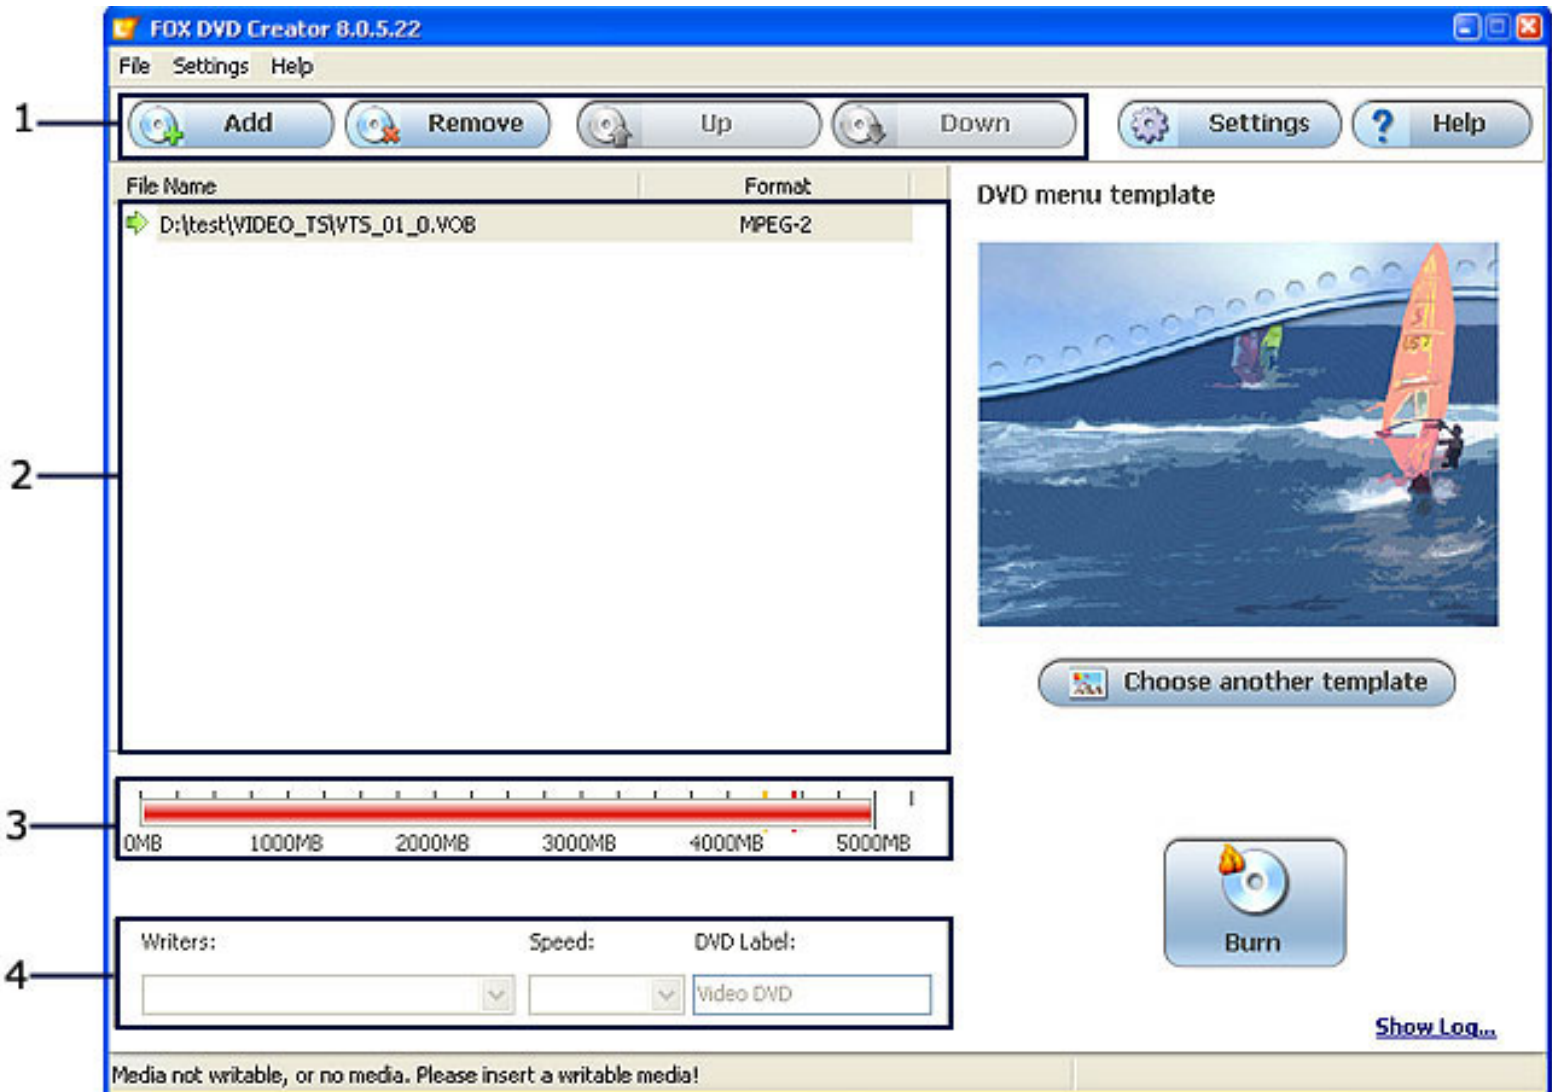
FOX DVD Creator 8.0.5.22

File Settings Help

1 Add Remove Up Down Settings Help

File Name Format

DVD menu template

2 D:\test\VIDEO_TS\VTS_01_0.VOB MPEG-2

Choose another template

3 0MB 1000MB 2000MB 3000MB 4000MB 5000MB

4 Writers: Speed: DVD Label:

Video DVD

Burn

Show Log...

Media not writable, or no media. Please insert a writable media!